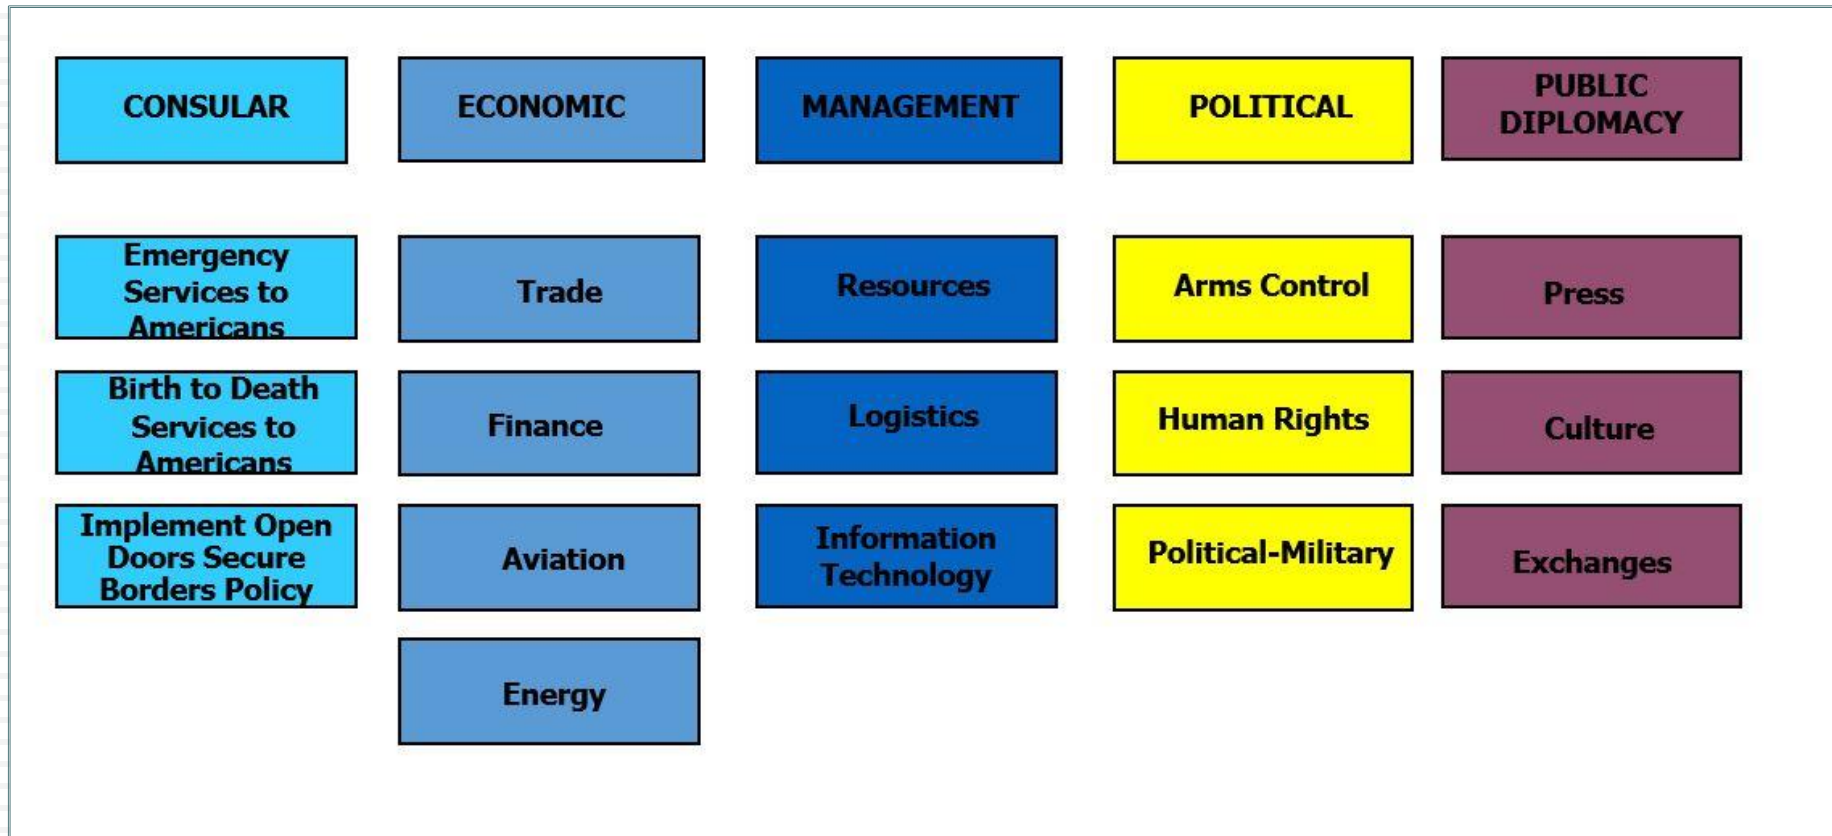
CONSULAR

Emergency Services to Americans

Birth to Death Services to Americans

Implement Open Doors Secure Borders Policy

ECONOMIC

Trade

Finance

Aviation

Energy

MANAGEMENT

Resources

Logistics

Information Technology

POLITICAL

Arms Control

Human Rights

Political-Military

PUBLIC DIPLOMACY

Press

Culture

Exchanges